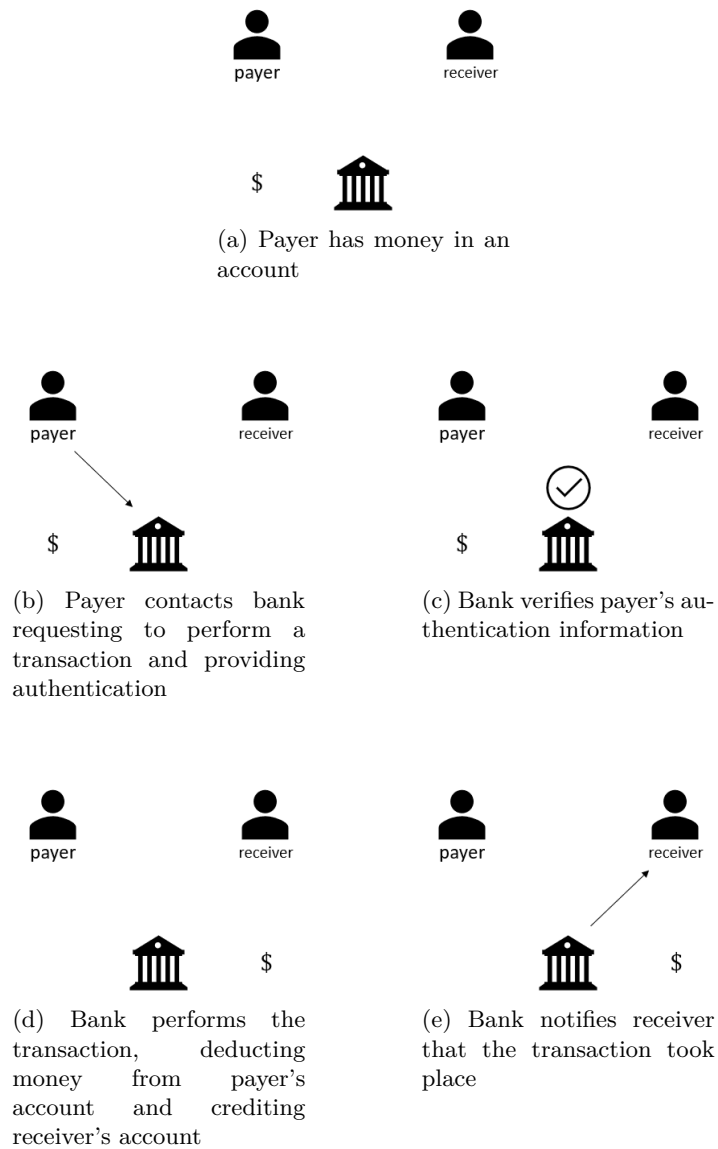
payer

receiver

$

(a) Payer has money in an account

payer

receiver

$

(b) Payer contacts bank requesting to perform a transaction and providing authentication

payer

receiver

$

(c) Bank verifies payer's authentication information

payer

receiver

$

(d) Bank performs the transaction, deducting money from payer's account and crediting receiver's account

payer

receiver

$

(e) Bank notifies receiver that the transaction took place